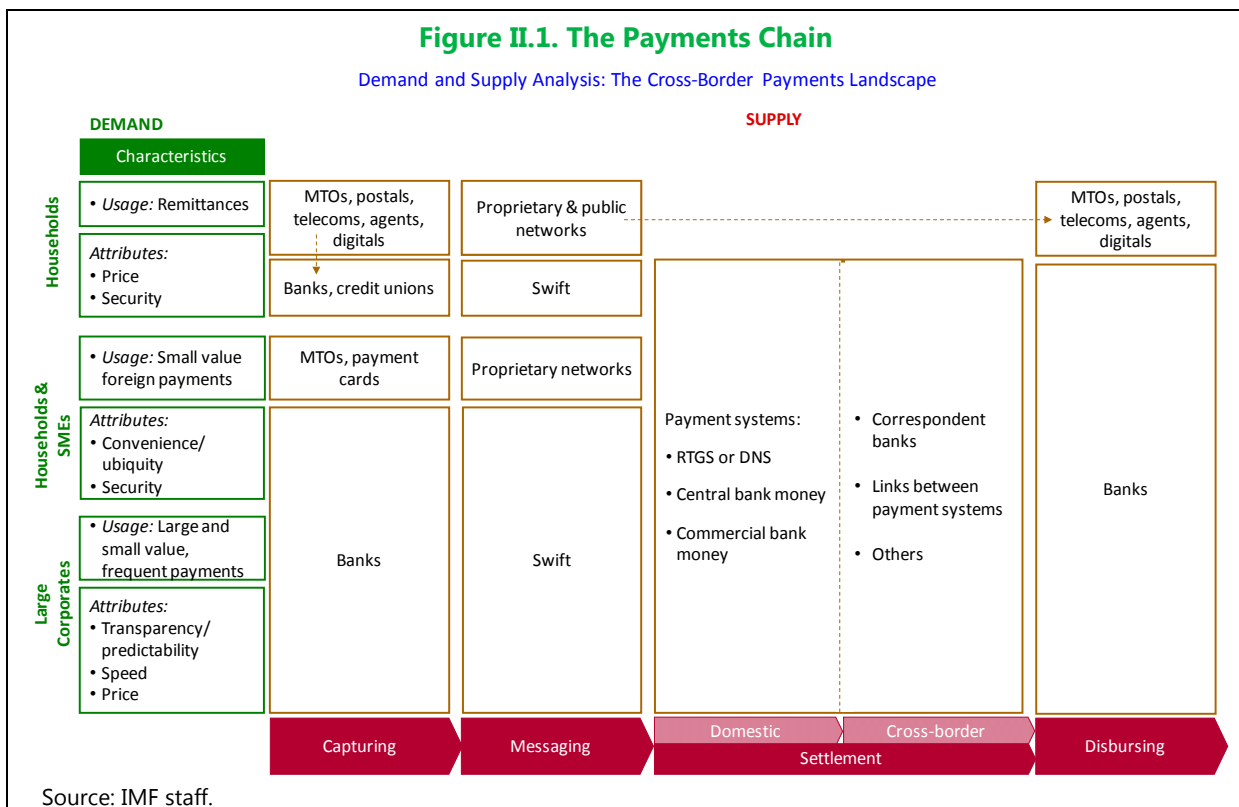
Figure II.1. The Payments Chain

Demand and Supply Analysis: The Cross-Border Payments Landscape

DEMAND

SUPPLY

Characteristics

Households

• Usage: Remittances

Attributes:
• Price
• Security

MTOs, postals, telecoms, agents, digitals

Banks, credit unions

Proprietary & public networks

Swift

MTOs, postals, telecoms, agents, digitals

Households & SMEs

• Usage: Small value foreign payments

Attributes:
• Convenience/ ubiquity
• Security

MTOs, payment cards

Proprietary networks

Payment systems:
• RTGS or DNS
• Central bank money
• Commercial bank money

• Correspondent banks
• Links between payment systems
• Others

Banks

Large Corporates

• Usage: Large and small value, frequent payments

Attributes:
• Transparency/ predictability
• Speed
• Price

Banks

Swift

Capturing

Messaging

Domestic

Cross-border

Settlement

Disbursing

Source: IMF staff.